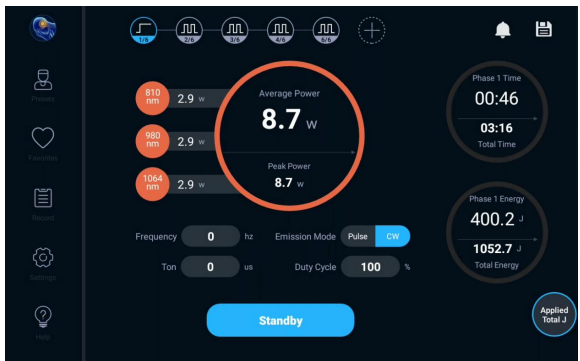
1/5 2/5 3/5 4/5 5/5

Presets

Favorites

Staged

Settings

Help

810 nm 2.9 w

980 nm 2.9 w

1064 nm 2.9 w

Average Power
8.7 W

Peak Power
8.7 W

Phase 1 Time
00:46
03:16
Total Time

Phase 1 Energy
400.2 J
1052.7 J
Total Energy

Frequency 0 hz

Ton 0 us

Emission Mode Pulse CW

Duty Cycle 100 %

Standby

Applied Total J